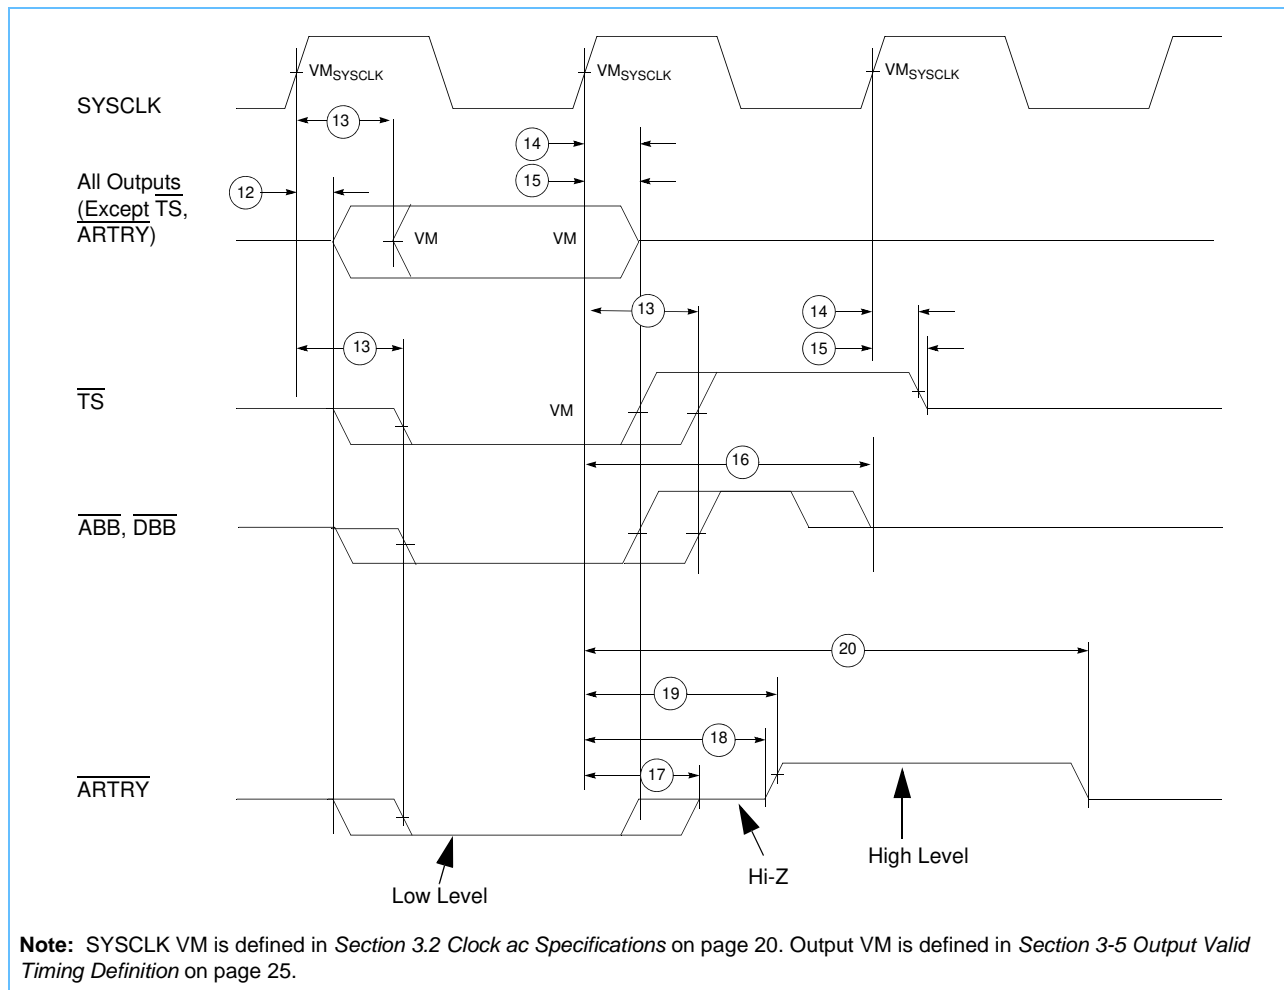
$VM_{SYSCLK}$ $VM_{SYSCLK}$ $VM_{SYSCLK}$

SYSCLK

13

14

15

All Outputs (Except $\overline{TS}$, $\overline{ARTRY}$)

12

VM VM

13

14

15

13

$\overline{TS}$

VM

16

$\overline{ABB}$, $\overline{DBB}$

20

19

18

17

$\overline{ARTRY}$

Low Level

Hi-Z

High Level

**Note:** SYSCLK VM is defined in *Section 3.2 Clock ac Specifications* on page 20. Output VM is defined in *Section 3-5 Output Valid Timing Definition* on page 25.